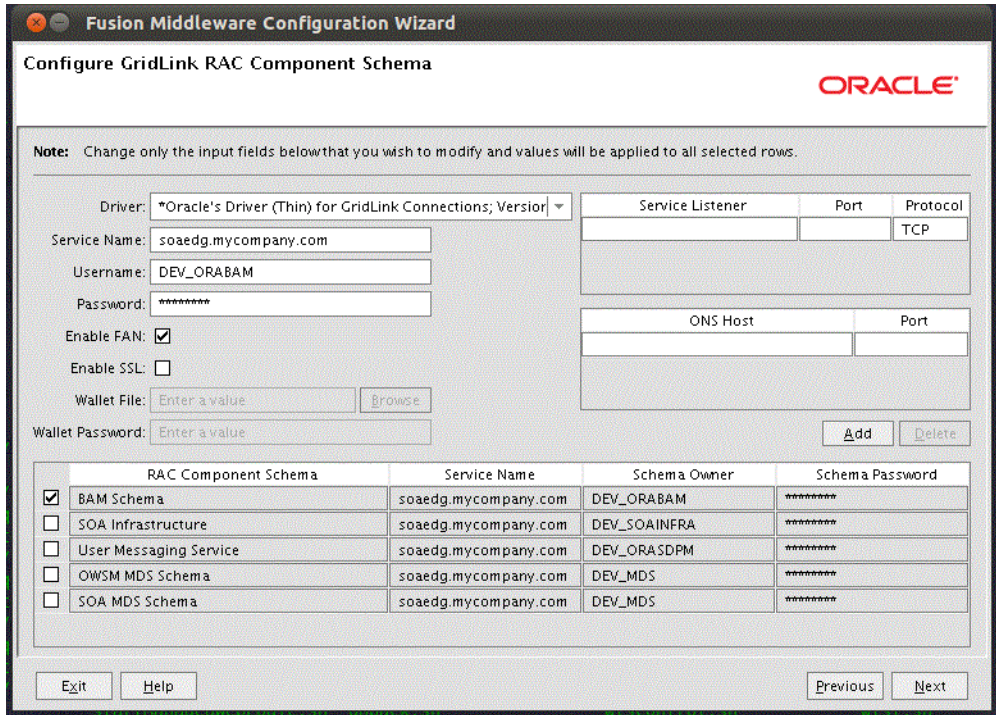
Fusion Middleware Configuration Wizard

Configure GridLink RAC Component Schema

ORACLE

Note: Change only the input fields below that you wish to modify and values will be applied to all selected rows.

Driver: *Oracle's Driver (Thin) for GridLink Connections; Versior

Service Name: soaedg.mycompany.com

Username: DEV_ORABAM

Password: *********

Enable FAN: ☑

Enable SSL: ☐

Wallet File: Enter a value Browse

Wallet Password: Enter a value

| Service Listener | Port | Protocol |
|---|---|---|
| | | TCP |

| ONS Host | Port |
|---|---|
| | |

Add Delete

| | RAC Component Schema | Service Name | Schema Owner | Schema Password |
|---|---|---|---|---|
| ☑ | BAM Schema | soaedg.mycompany.com | DEV_ORABAM | ********* |
| ☐ | SOA Infrastructure | soaedg.mycompany.com | DEV_SOAINFRA | ********* |
| ☐ | User Messaging Service | soaedg.mycompany.com | DEV_ORASDPM | ********* |
| ☐ | OWSM MDS Schema | soaedg.mycompany.com | DEV_MDS | ********* |
| ☐ | SOA MDS Schema | soaedg.mycompany.com | DEV_MDS | ********* |

Exit Help Previous Next